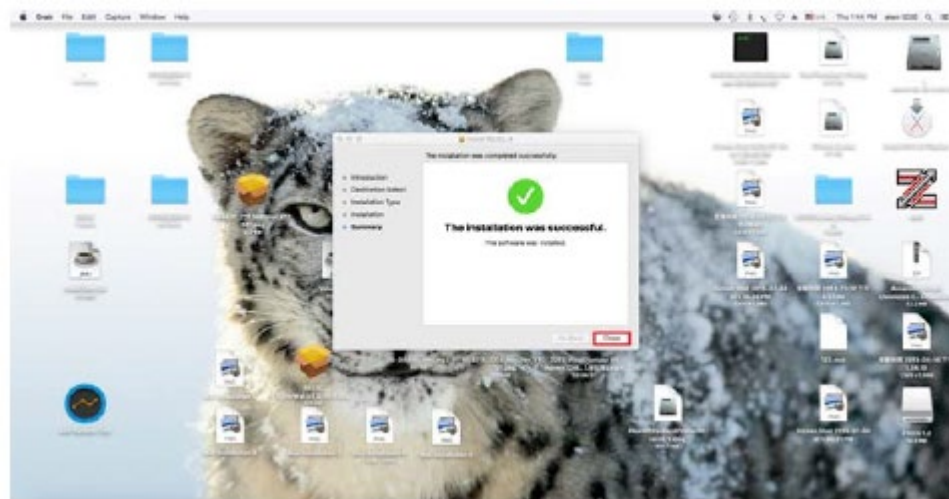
Grab File Edit Capture Window Help

The installation was completed successfully.

Introduction
Destination Select
Installation Type
Installation
Summary

The installation was successful.

The software was installed.

Go Back
Close